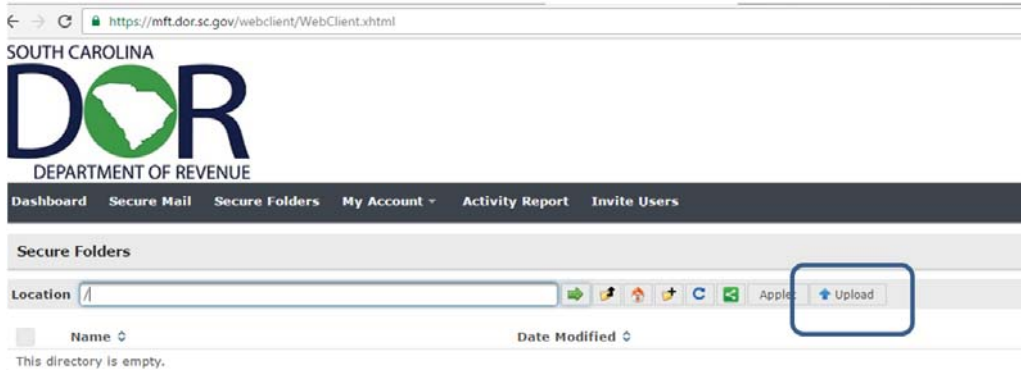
https://mft.dor.sc.gov/webclient/WebClient.xhtml

SOUTH CAROLINA
DOR
DEPARTMENT OF REVENUE

Dashboard Secure Mail Secure Folders My Account Activity Report Invite Users

Secure Folders

Location /

Applet Upload

Name

Date Modified

This directory is empty.